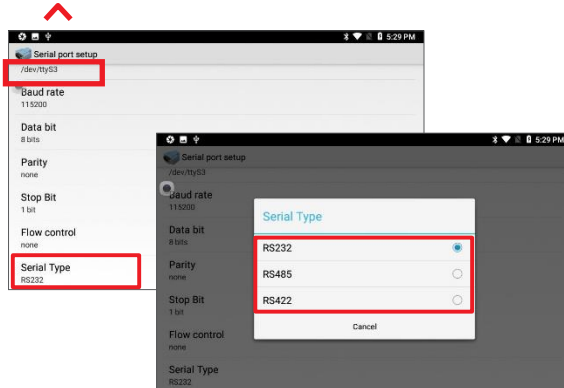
5:29 PM
Serial port setup
/dev/ttyS3
Baud rate
115200
Data bit
8 bits
Parity
none
Stop Bit
1 bit
Flow control
none
Serial Type
RS232

5:29 PM
Serial port setup
/dev/ttyS3
Baud rate
115200
Data bit
8 bits
Parity
none
Stop Bit
1 bit
Flow control
none
Serial Type
RS232

Serial Type
RS232
RS485
RS422
Cancel